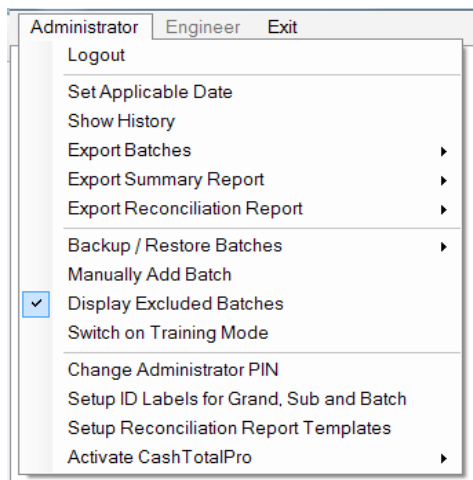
Administrator Engineer Exit

Logout

Set Applicable Date
Show History
Export Batches
Export Summary Report
Export Reconciliation Report

Backup / Restore Batches
Manually Add Batch
Display Excluded Batches
Switch on Training Mode

Change Administrator PIN
Setup ID Labels for Grand, Sub and Batch
Setup Reconciliation Report Templates
Activate CashTotalPro